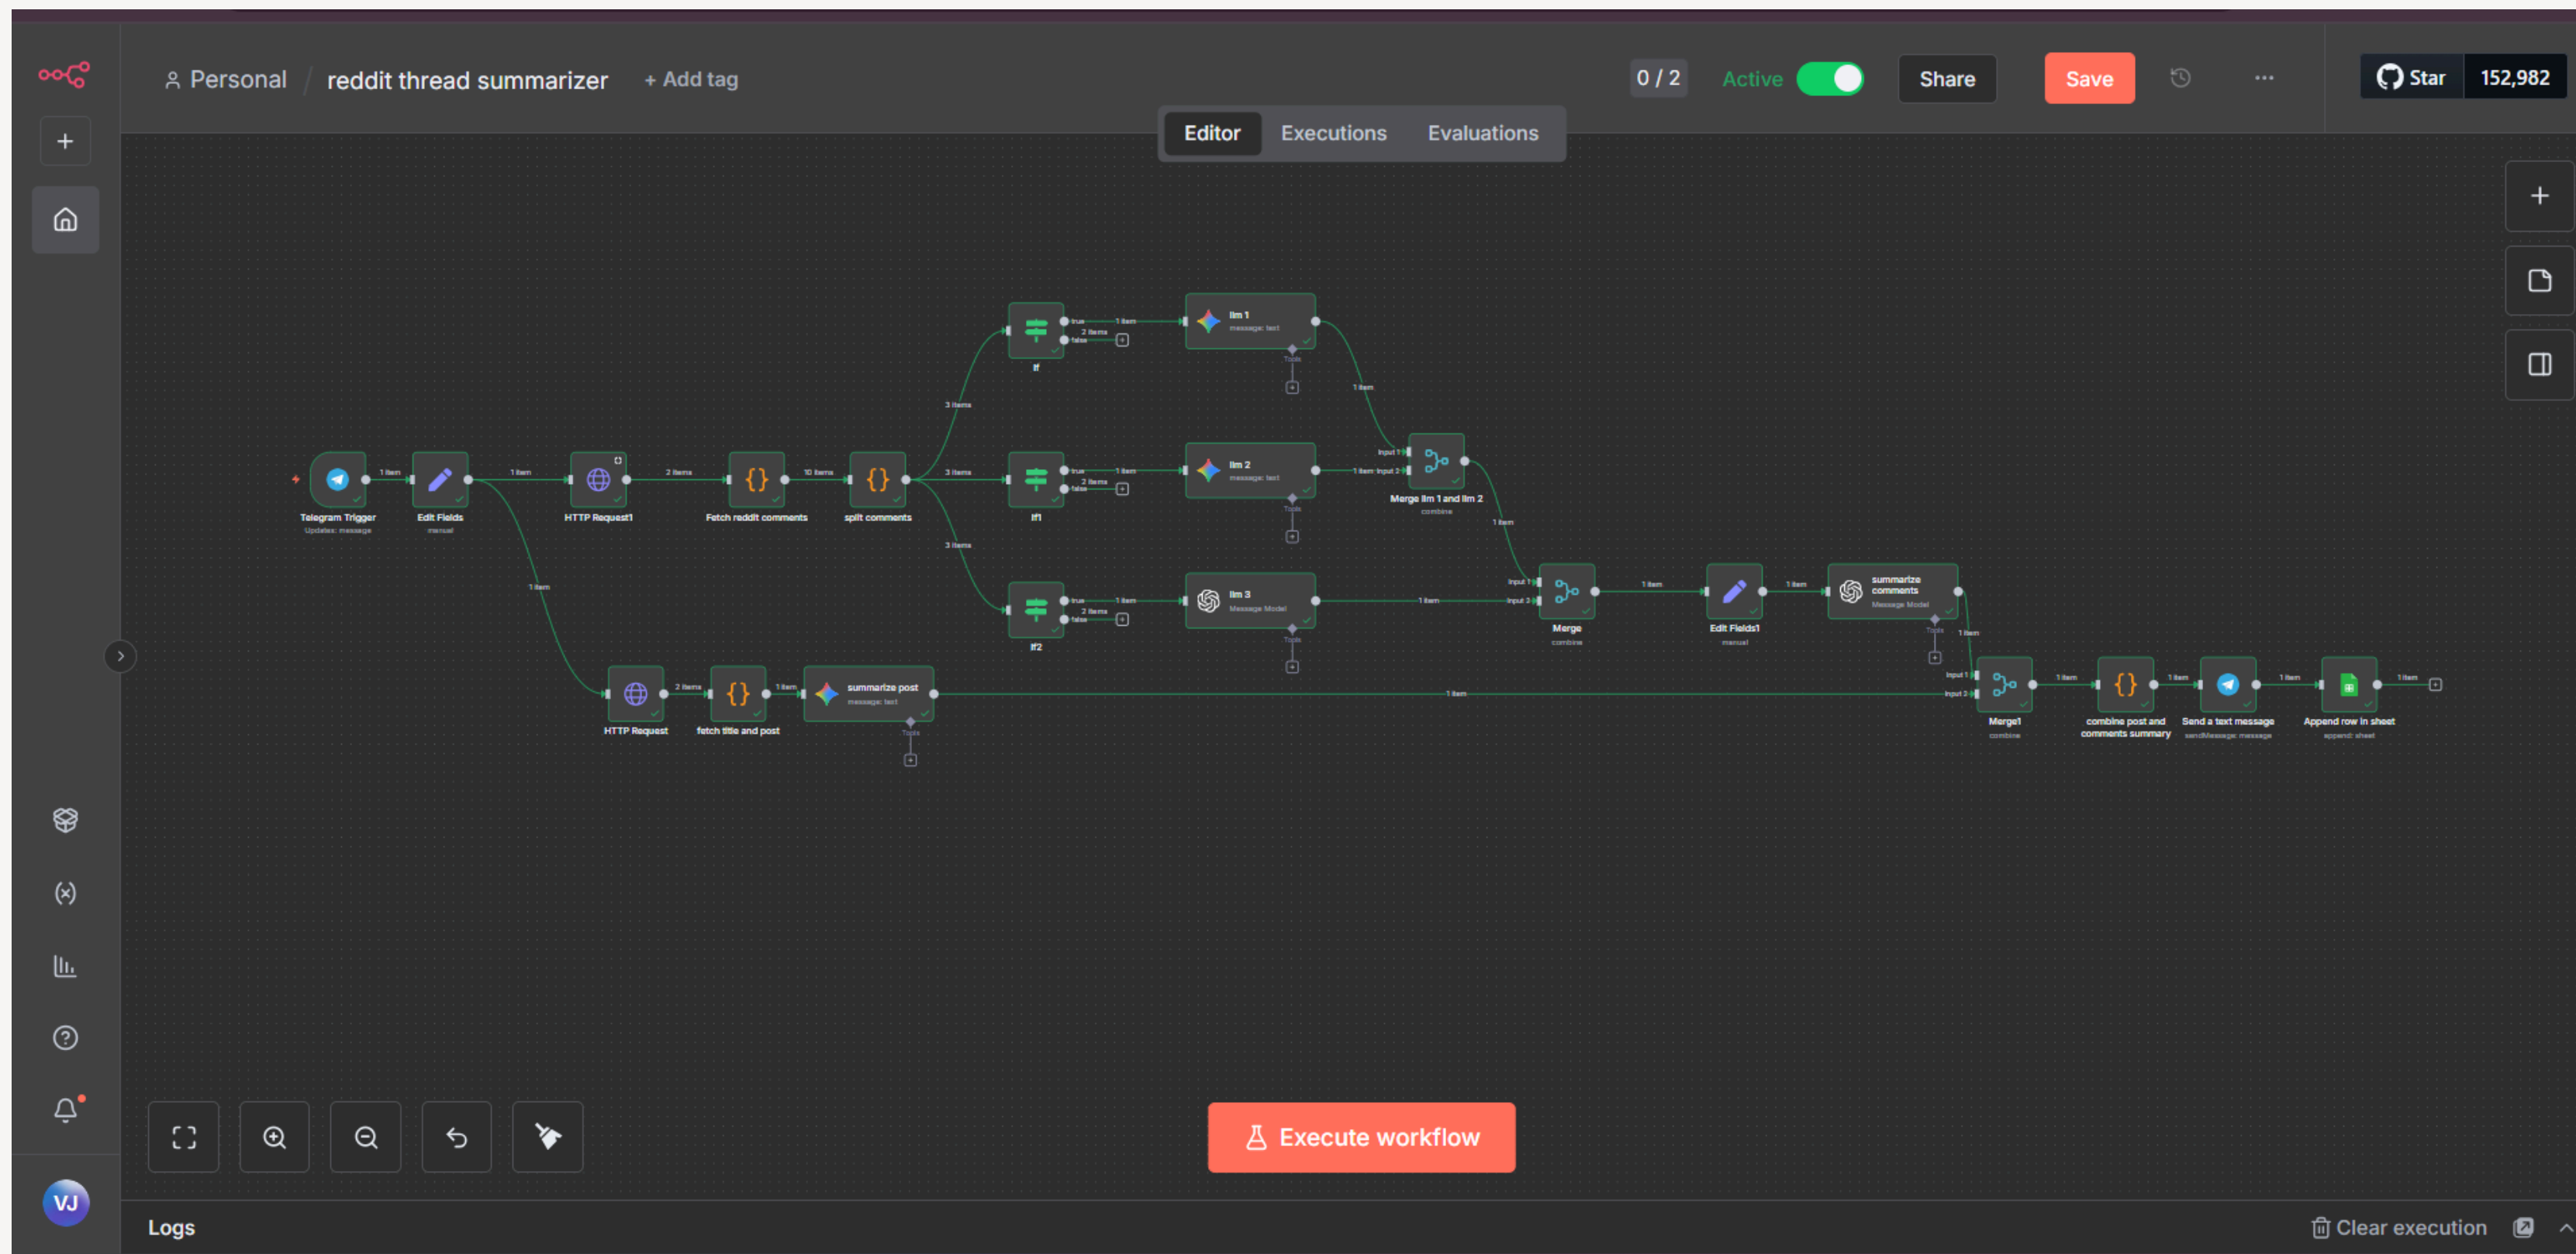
Personal / reddit thread summarizer + Add tag

0 / 2 Active Share Save

Star 152,982

Editor Executions Evaluations

Telegram Trigger
Updates: message

1 item

Edit Fields
manual

1 item

HTTP Request1

2 items

Fetch reddit comments

10 items

split comments

3 items

If

true 1 item
2 items
false

llm 1
message: text

If1

llm 2
message: text

If2

llm 3
Message Model

Merge llm 1 and llm 2
combine

Merge
combine

Edit Fields1
manual

summarize comments
Message Model

HTTP Request

fetch title and post

summarize post
message: text

Merge1
combine

combine post and comments summary

Send a text message
sendMessage: message

Append row in sheet
append: sheet

Execute workflow

Logs

Clear execution

VJ